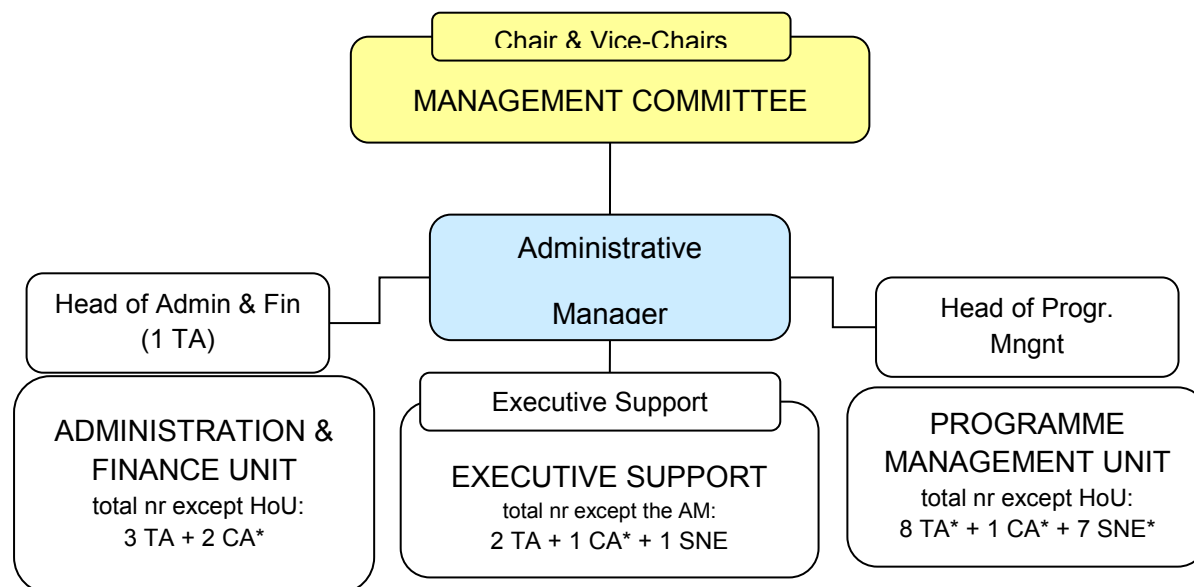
Chair & Vice-Chairs

MANAGEMENT COMMITTEE

Administrative Manager

Head of Admin & Fin (1 TA)

Head of Progr. Mngnt

Executive Support

ADMINISTRATION & FINANCE UNIT
total nr except HoU:
3 TA + 2 CA*

EXECUTIVE SUPPORT
total nr except the AM:
2 TA + 1 CA* + 1 SNE

PROGRAMME MANAGEMENT UNIT
total nr except HoU:
8 TA* + 1 CA* + 7 SNE*